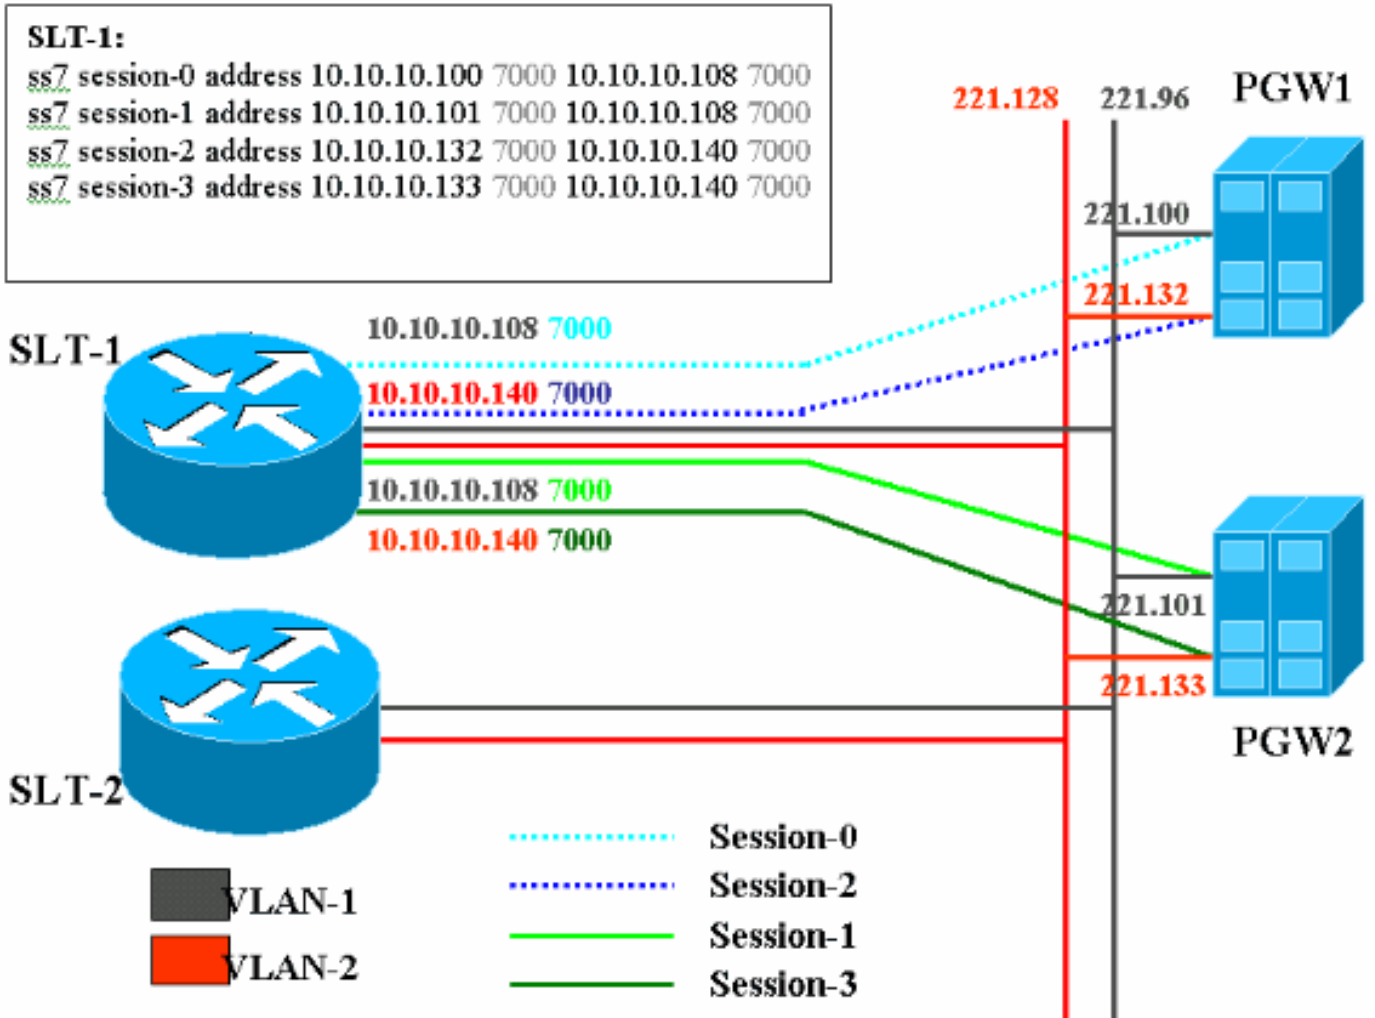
SLT-1:
ss7 session-0 address 10.10.10.100 7000 10.10.10.108 7000
ss7 session-1 address 10.10.10.101 7000 10.10.10.108 7000
ss7 session-2 address 10.10.10.132 7000 10.10.10.140 7000
ss7 session-3 address 10.10.10.133 7000 10.10.10.140 7000

221.128
221.96
PGW1
221.100
221.132
SLT-1
10.10.10.108 7000
10.10.10.140 7000
10.10.10.108 7000
10.10.10.140 7000
221.101
221.133
PGW2
SLT-2
VLAN-1
VLAN-2
Session-0
Session-2
Session-1
Session-3